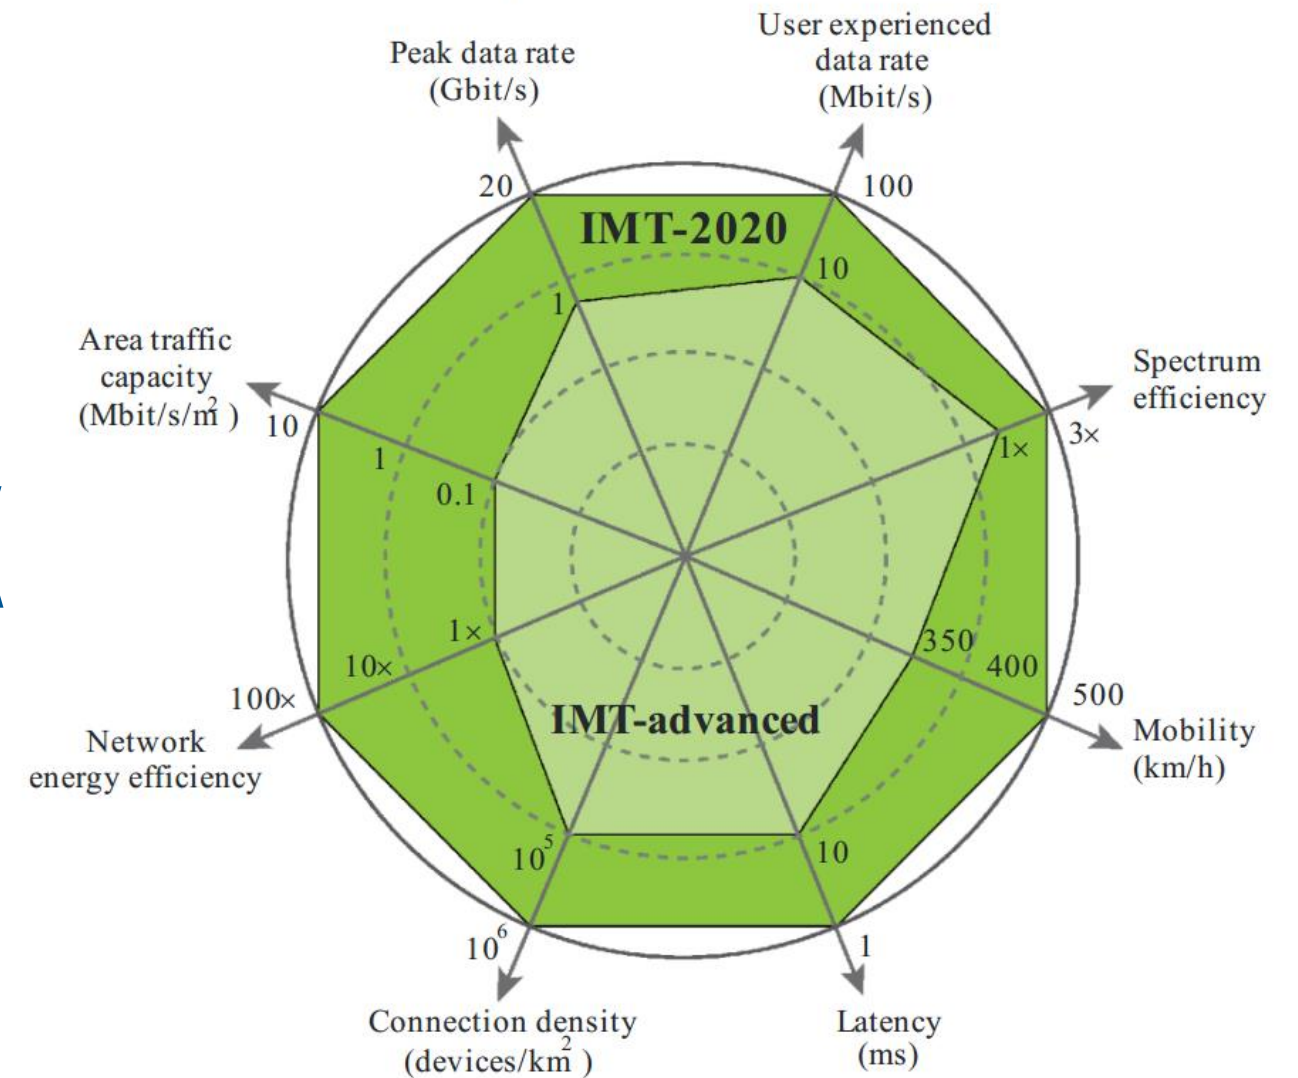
Peak data rate (Gbit/s)

User experienced data rate (Mbit/s)

20

100

IMT-2020

10

1

Area traffic capacity (Mbit/s/$m^2$)

10

Spectrum efficiency

3×

1×

1

0.1

1×

350

400

10×

500

100×

IMT-advanced

Mobility (km/h)

Network energy efficiency

$10^5$

10

$10^6$

1

Connection density (devices/$km^2$)

Latency (ms)